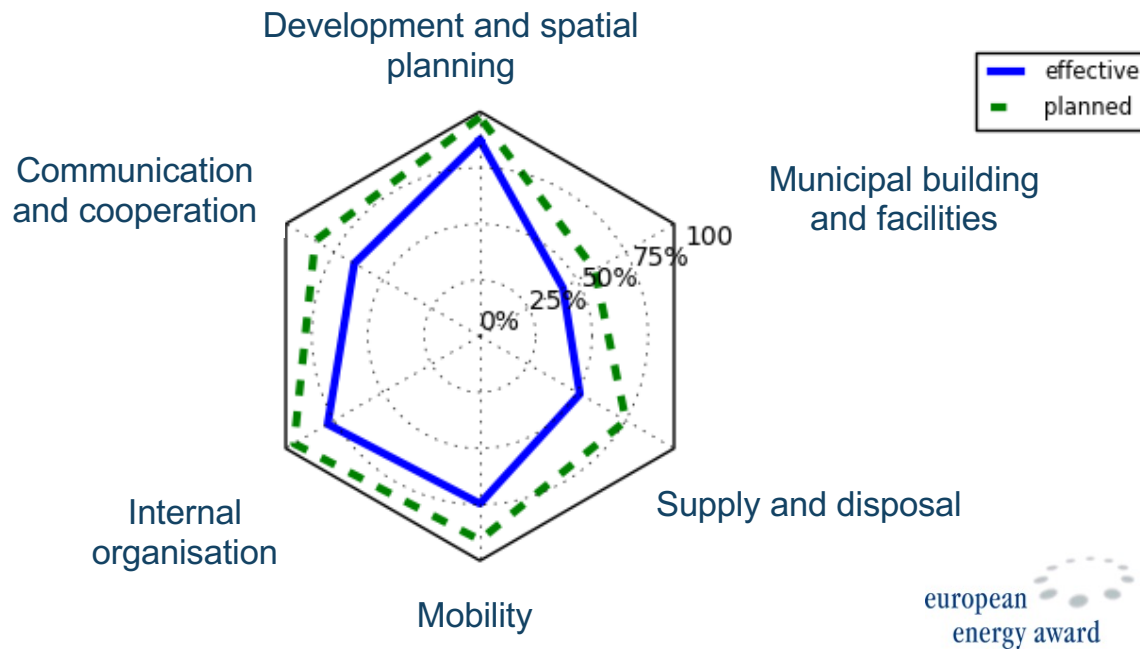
Development and spatial planning

effective
planned

Communication and cooperation

Municipal building and facilities

100
75%
50%
25%
0%

Supply and disposal

Internal organisation

Mobility

european energy award